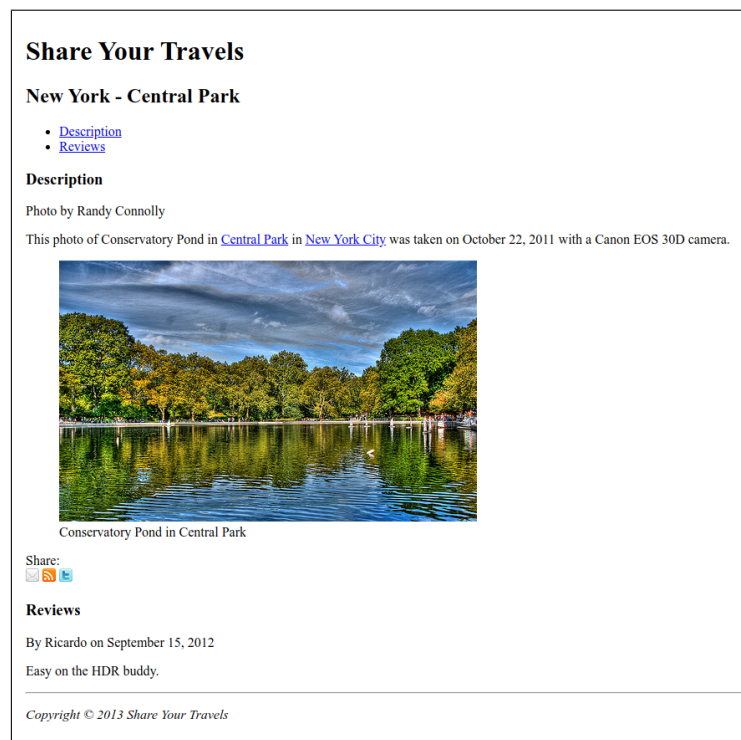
Share Your Travels

New York - Central Park

- Description
- Reviews

Description

Photo by Randy Connolly

This photo of Conservatory Pond in Central Park in New York City was taken on October 22, 2011 with a Canon EOS 30D camera.

Conservatory Pond in Central Park

Share:

Reviews

By Ricardo on September 15, 2012

Easy on the HDR buddy.

Copyright © 2013 Share Your Travels